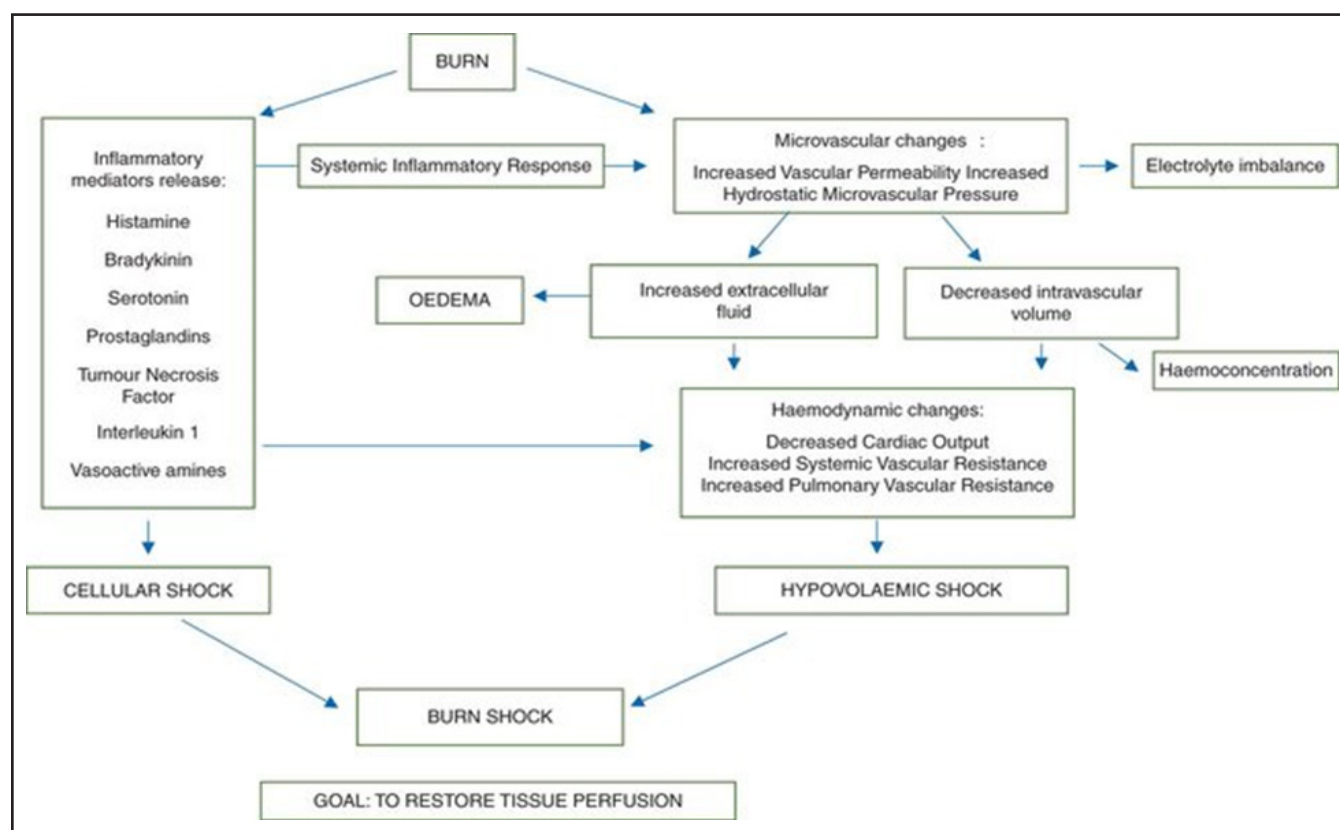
BURN

Inflammatory mediators release:

Histamine

Bradykinin

Serotonin

Prostaglandins

Tumour Necrosis Factor

Interleukin 1

Vasoactive amines

Systemic Inflammatory Response

Microvascular changes :

Increased Vascular Permeability Increased Hydrostatic Microvascular Pressure

Electrolyte imbalance

OEDEMA

Increased extracellular fluid

Decreased intravascular volume

Haemoconcentration

Haemodynamic changes:

Decreased Cardiac Output
Increased Systemic Vascular Resistance
Increased Pulmonary Vascular Resistance

CELLULAR SHOCK

HYPOVOLAEMIC SHOCK

BURN SHOCK

GOAL: TO RESTORE TISSUE PERFUSION